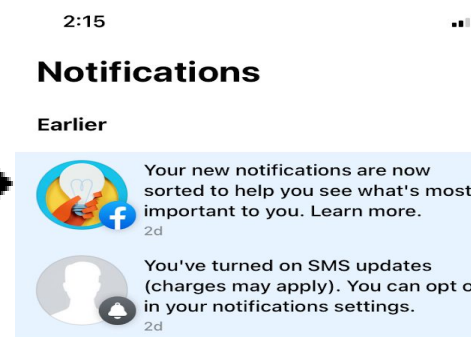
2:15

Notifications

Earlier

Your new notifications are now sorted to help you see what's most important to you. Learn more.
2d

You've turned on SMS updates (charges may apply). You can opt o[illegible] in your notifications settings.
2d